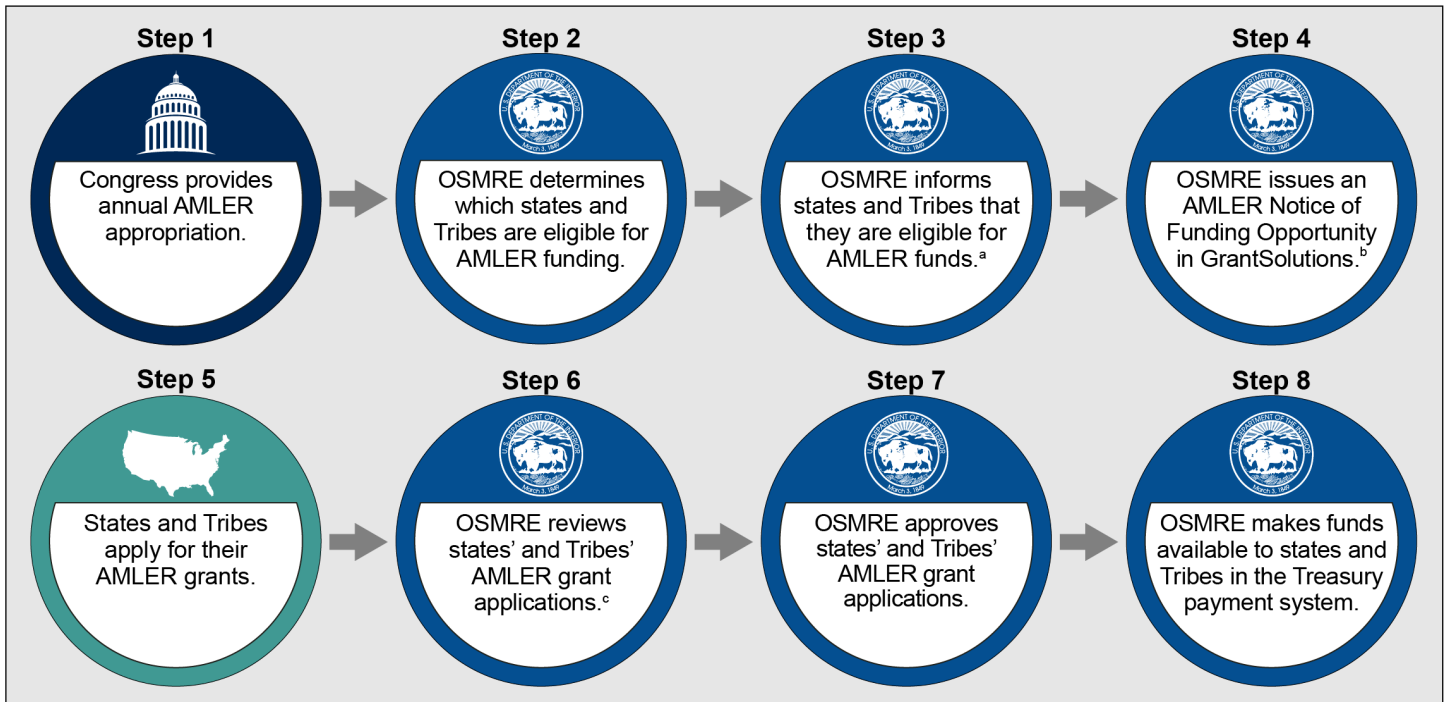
Step 1

Congress provides annual AMLER appropriation.

Step 2

U.S. DEPARTMENT OF THE INTERIOR March 3, 1849

OSMRE determines which states and Tribes are eligible for AMLER funding.

Step 3

U.S. DEPARTMENT OF THE INTERIOR March 3, 1849

OSMRE informs states and Tribes that they are eligible for AMLER funds.$^{a}$

Step 4

U.S. DEPARTMENT OF THE INTERIOR March 3, 1849

OSMRE issues an AMLER Notice of Funding Opportunity in GrantSolutions.$^{b}$

Step 5

States and Tribes apply for their AMLER grants.

Step 6

U.S. DEPARTMENT OF THE INTERIOR March 3, 1849

OSMRE reviews states' and Tribes' AMLER grant applications.$^{c}$

Step 7

U.S. DEPARTMENT OF THE INTERIOR March 3, 1849

OSMRE approves states' and Tribes' AMLER grant applications.

Step 8

U.S. DEPARTMENT OF THE INTERIOR March 3, 1849

OSMRE makes funds available to states and Tribes in the Treasury payment system.